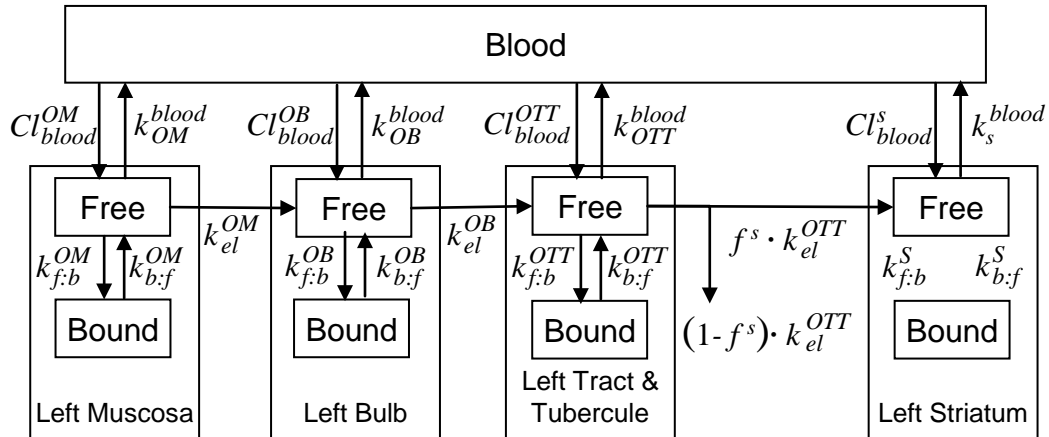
Blood

$Cl_{blood}^{OM}$ $k_{OM}^{blood}$ $Cl_{blood}^{OB}$ $k_{OB}^{blood}$ $Cl_{blood}^{OTT}$ $k_{OTT}^{blood}$ $Cl_{blood}^{s}$ $k_{s}^{blood}$

Free $k_{el}^{OM}$ Free $k_{el}^{OB}$ Free $f^{s} \cdot k_{el}^{OTT}$ Free

$k_{f:b}^{OM}$ $k_{b:f}^{OM}$

Bound

Left Muscosa

$k_{f:b}^{OB}$ $k_{b:f}^{OB}$

Bound

Left Bulb

$k_{f:b}^{OTT}$ $k_{b:f}^{OTT}$

Bound

Left Tract & Tubercule

$(1\text{-} f^{s}) \cdot k_{el}^{OTT}$

$k_{f:b}^{S}$ $k_{b:f}^{S}$

Bound

Left Striatum